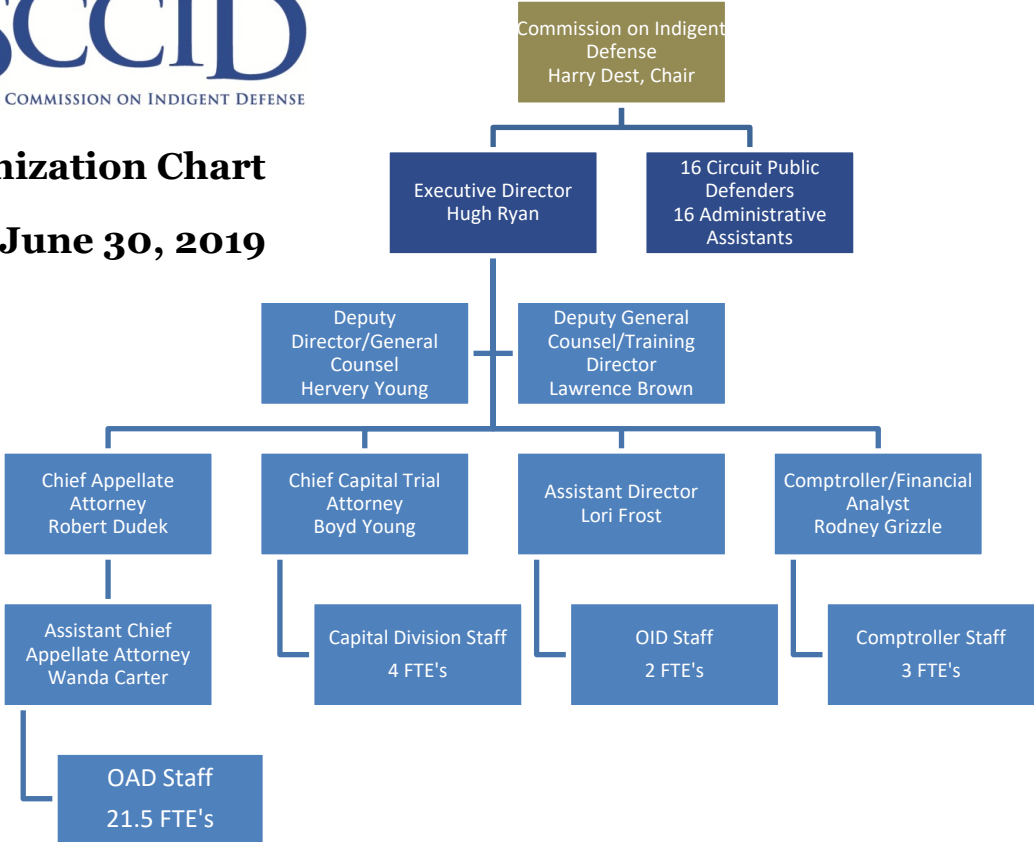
SCCID
COMMISSION ON INDIGENT DEFENSE

nization Chart

June 30, 2019

Commission on Indigent Defense
Harry Dest, Chair

Executive Director
Hugh Ryan

16 Circuit Public Defenders
16 Administrative Assistants

Deputy Director/General Counsel
Hervery Young

Deputy General Counsel/Training Director
Lawrence Brown

Chief Appellate Attorney
Robert Dudek

Chief Capital Trial Attorney
Boyd Young

Assistant Director
Lori Frost

Comptroller/Financial Analyst
Rodney Grizzle

Assistant Chief Appellate Attorney
Wanda Carter

Capital Division Staff
4 FTE's

OID Staff
2 FTE's

Comptroller Staff
3 FTE's

OAD Staff
21.5 FTE's